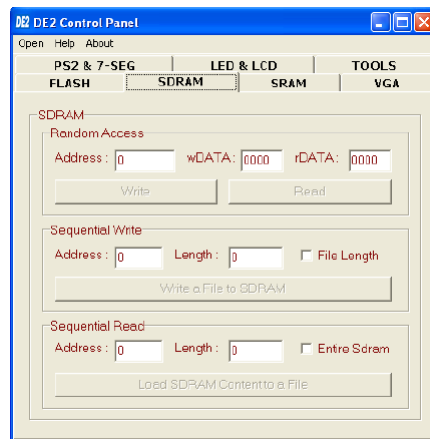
DE2 DE2 Control Panel

Open Help About

PS2 & 7-SEG
LED & LCD
TOOLS
FLASH
SDRAM
SRAM
VGA

SDRAM

Random Access

Address : 0
wDATA: 0000
rDATA: 0000

Write
Read

Sequential Write

Address : 0
Length : 0
File Length

Write a File to SDRAM

Sequential Read

Address : 0
Length : 0
Entire Sdram

Load SDRAM Content to a File